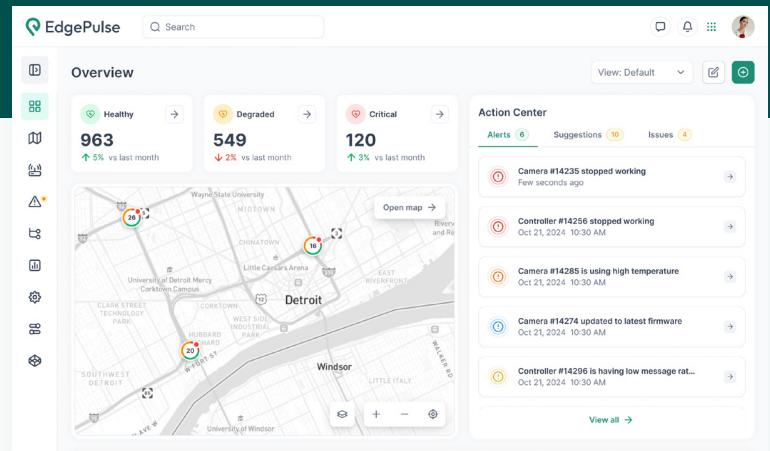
EdgePulse

Search

Overview

View: Default

Healthy
963
5% vs last month

Degraded
549
2% vs last month

Critical
120
3% vs last month

Wayne State University
Chinatown
Little Caesars Arena
University of Detroit Mercy
Corktown Campus
Clark Street Technology Park
West Side Industrial
Hubbard Farms
Southwest Detroit
Detroit
Windsor
University of Windsor
Walker Rd
W Fort St

26
16
20

Open map

Action Center

Alerts 6
Suggestions 10
Issues 4

Camera #14235 stopped working
Few seconds ago

Controller #14256 stopped working
Oct 21, 2024 10:30 AM

Camera #14285 is using high temperature
Oct 21, 2024 10:30 AM

Camera #14274 updated to latest firmware
Oct 21, 2024 10:30 AM

Controller #14296 is having low message rat...
Oct 21, 2024 10:30 AM

View all